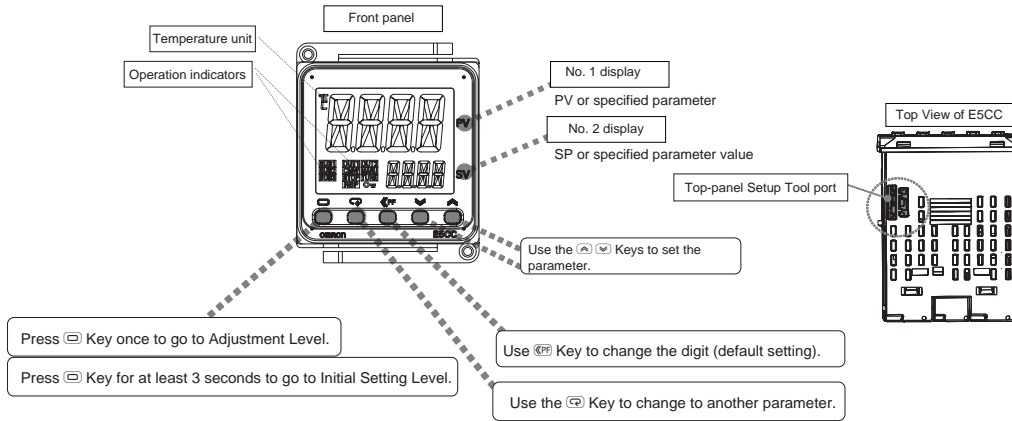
Front panel

Temperature unit

Operation indicators

No. 1 display

PV or specified parameter

No. 2 display

SP or specified parameter value

PV

SV

PF

omron

E5CC

Top View of E5CC

Top-panel Setup Tool port

Use the Keys to set the parameter.

Press Key once to go to Adjustment Level.

Press Key for at least 3 seconds to go to Initial Setting Level.

Use PF Key to change the digit (default setting).

Use the Key to change to another parameter.